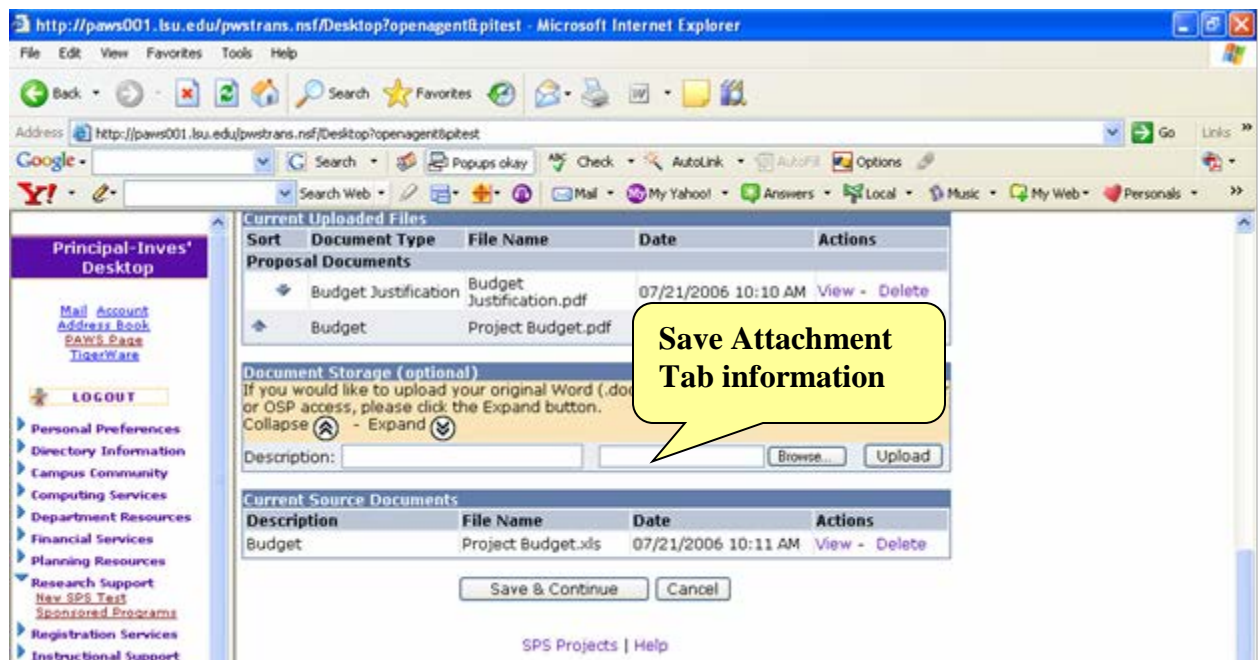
http://paws001.lsu.edu/pwstrans.nsf/Desktop?openagent&pitest - Microsoft Internet Explorer

File Edit View Favorites Tools Help

Back Search Favorites

Address http://paws001.lsu.edu/pwstrans.nsf/Desktop?openagent&pitest Go Links

Google - Search Popups okay Check AutoLink AutoFill Options

Y! Search Web Mail My Yahoo! Answers Local Music My Web Personals

Principal-Inves' Desktop

Mail Account
Address Book
PAWS Page
TigerWare

LOGOUT

Personal Preferences
Directory Information
Campus Community
Computing Services
Department Resources
Financial Services
Planning Resources
Research Support
New SPS Test
Sponsored Programs
Registration Services
Instructional Support

Current Uploaded Files

| Sort | Document Type | File Name | Date | Actions |
|---|---|---|---|---|
| Proposal Documents | | | | |
| | Budget Justification | Budget Justification.pdf | 07/21/2006 10:10 AM | View - Delete |
| | Budget | Project Budget.pdf | | |

Save Attachment Tab information

Document Storage (optional)
If you would like to upload your original Word (.doc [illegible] or OSP access, please click the Expand button.
Collapse - Expand
Description: Browse... Upload

Current Source Documents

| Description | File Name | Date | Actions |
|---|---|---|---|
| Budget | Project Budget.xls | 07/21/2006 10:11 AM | View - Delete |

Save & Continue Cancel

SPS Projects | Help